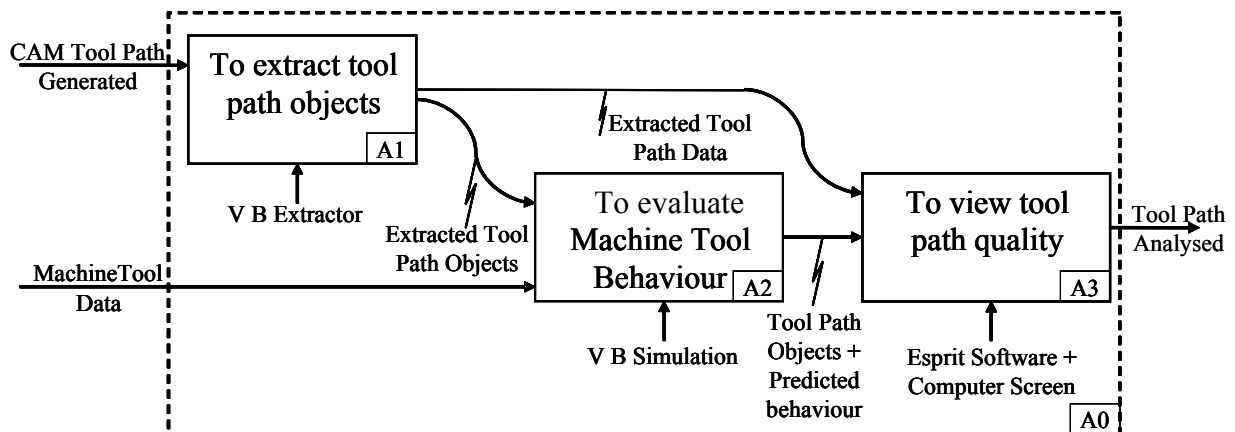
CAM Tool Path Generated

To extract tool path objects

A1

Extracted Tool Path Data

V B Extractor

Extracted Tool Path Objects

To evaluate Machine Tool Behaviour

A2

To view tool path quality

A3

Tool Path Analysed

MachineTool Data

V B Simulation

Tool Path Objects + Predicted behaviour

Esprit Software + Computer Screen

A0